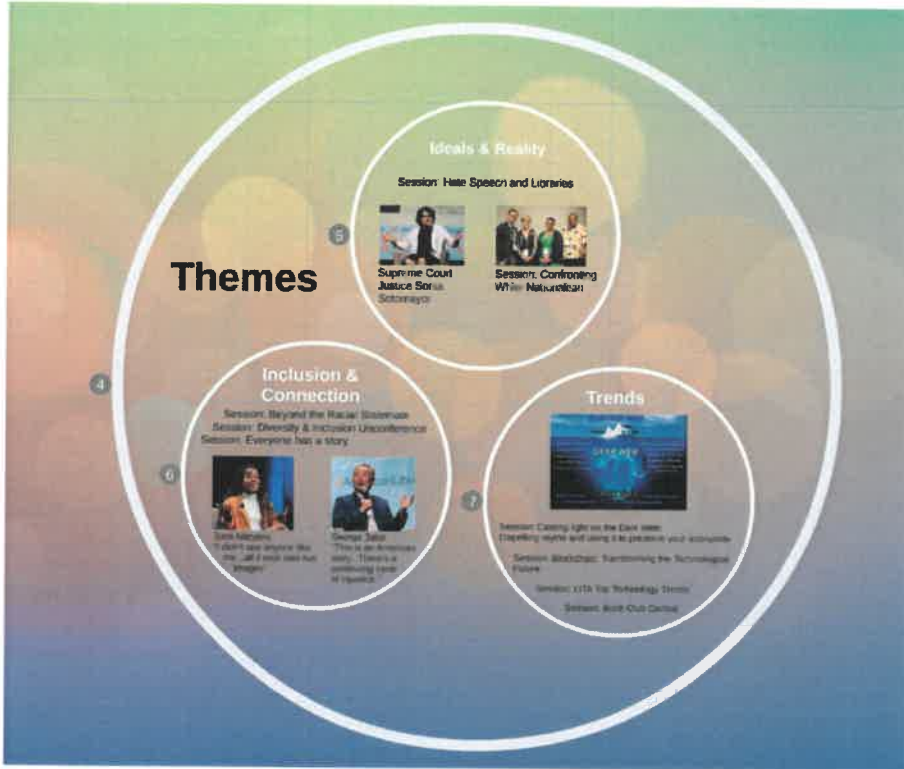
Themes

4

Ideals & Reality

Session: Hate Speech and Libraries

5

Supreme Court Justice Sonia Sotomayor

Session: Confronting White Nationalism

Inclusion & Connection

Session: Beyond the Racial Stalemate

Session: Diversity & Inclusion Unconference

Session: Everyone has a story

6

Sara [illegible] "I didn't see anyone like me. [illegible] images"

George Takei "This is an American story... There's a continuing cycle of injustice."

Trends

7

Session: Casting light on the Dark Web: Dispelling myths and using it to preserve your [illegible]

Session: Blockchain: Transforming the Technological Future

Session: LITA Top Technology Trends

Session: Book Club Central